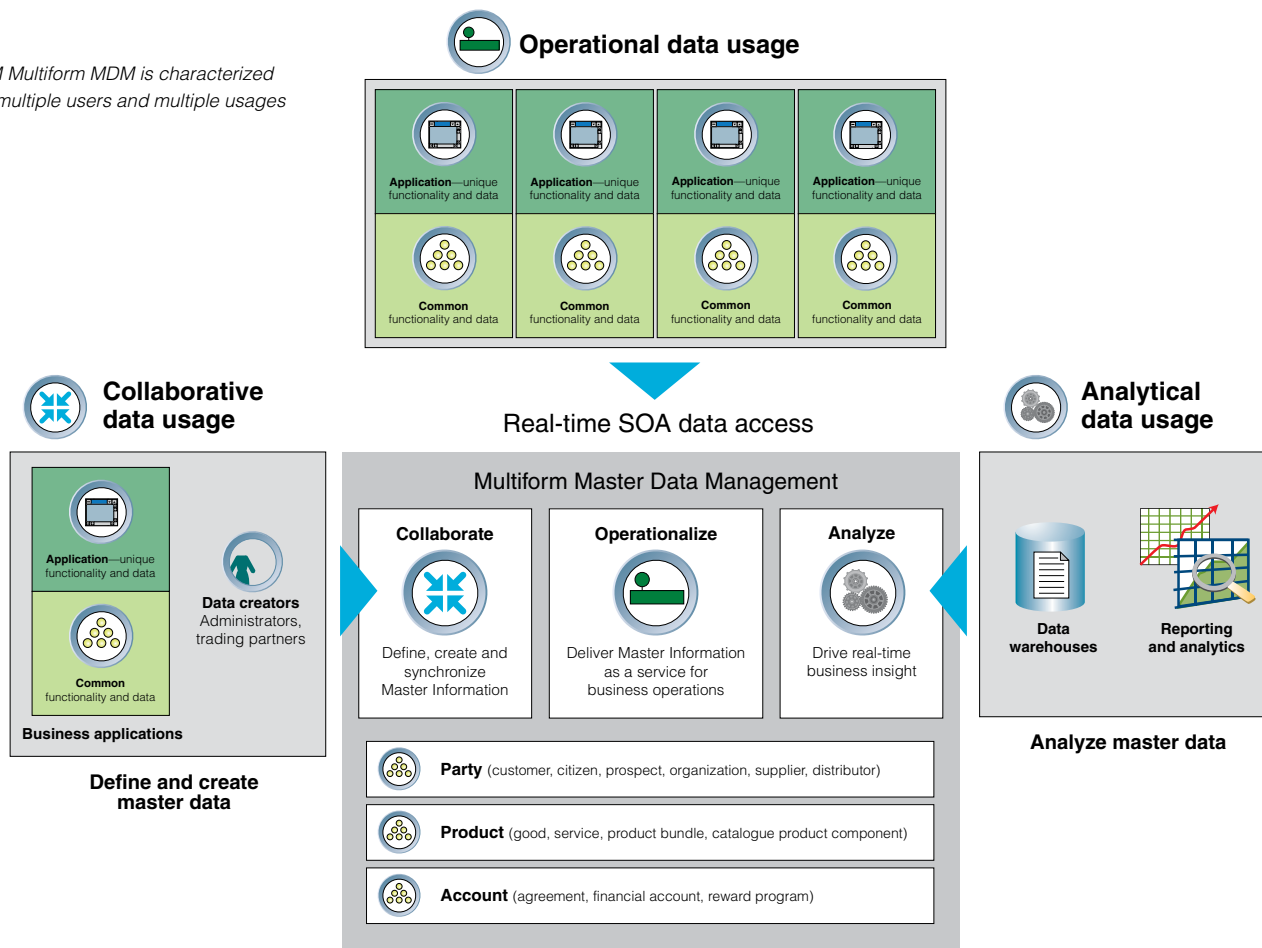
M Multiform MDM is characterized multiple users and multiple usages

Operational data usage

Application—unique functionality and data

Application—unique functionality and data

Application—unique functionality and data

Application—unique functionality and data

Common functionality and data

Common functionality and data

Common functionality and data

Common functionality and data

Collaborative data usage

Real-time SOA data access

Analytical data usage

Application—unique functionality and data

Common functionality and data

Business applications

Data creators Administrators, trading partners

Define and create master data

Multiform Master Data Management

Collaborate

Define, create and synchronize Master Information

Operationalize

Deliver Master Information as a service for business operations

Analyze

Drive real-time business insight

Party (customer, citizen, prospect, organization, supplier, distributor)

Product (good, service, product bundle, catalogue product component)

Account (agreement, financial account, reward program)

Data warehouses

Reporting and analytics

Analyze master data